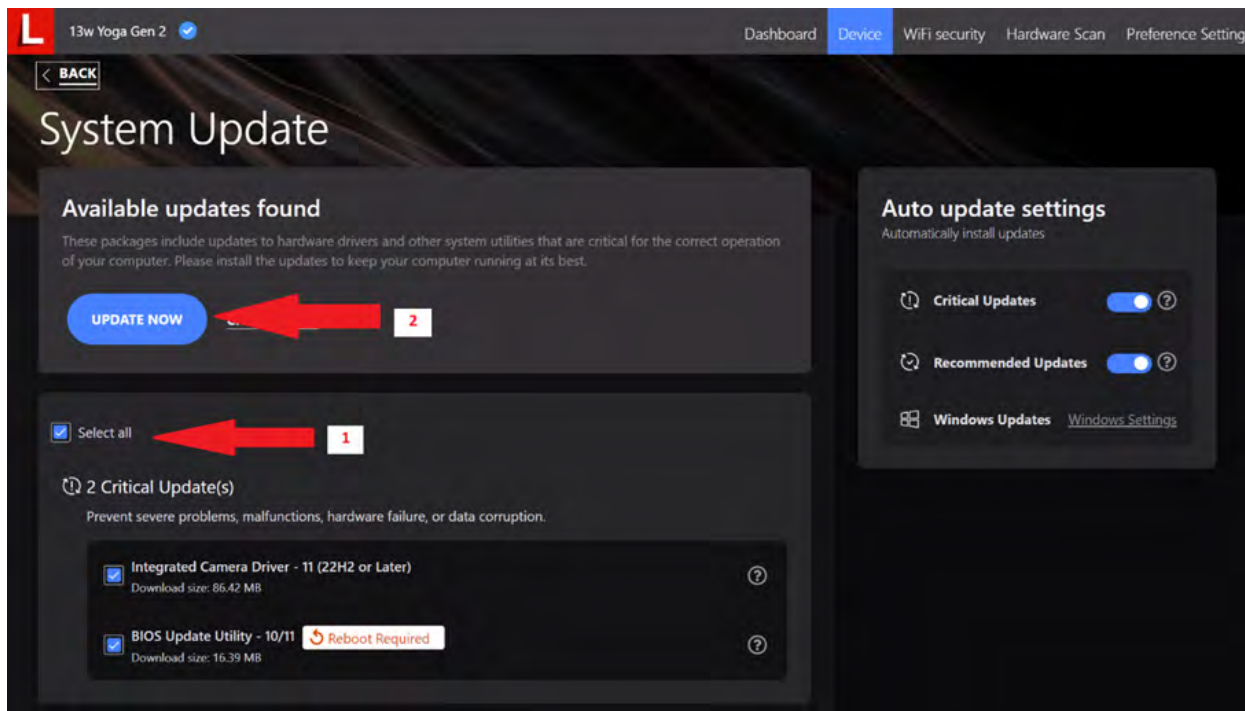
L 13w Yoga Gen 2

Dashboard Device WiFi security Hardware Scan Preference Setting

BACK

System Update

Available updates found

These packages include updates to hardware drivers and other system utilities that are critical for the correct operation of your computer. Please install the updates to keep your computer running at its best.

UPDATE NOW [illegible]

2

Select all

1

2 Critical Update(s)

Prevent severe problems, malfunctions, hardware failure, or data corruption.

Integrated Camera Driver - 11 (22H2 or Later)
Download size: 86.42 MB

BIOS Update Utility - 10/11 Reboot Required
Download size: 16.39 MB

Auto update settings

Automatically install updates

Critical Updates

Recommended Updates

Windows Updates Windows Settings